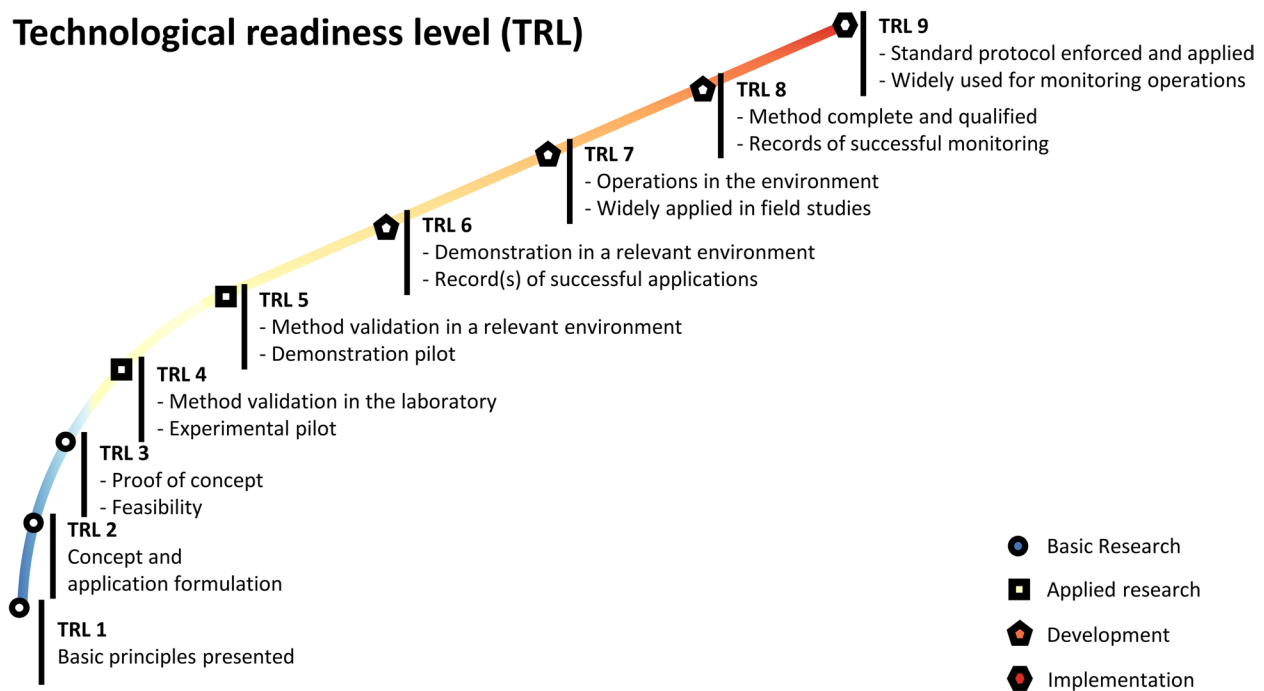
Technological readiness level (TRL)

TRL 1
Basic principles presented

TRL 2
Concept and application formulation

TRL 3
- Proof of concept
- Feasibility

TRL 4
- Method validation in the laboratory
- Experimental pilot

TRL 5
- Method validation in a relevant environment
- Demonstration pilot

TRL 6
- Demonstration in a relevant environment
- Record(s) of successful applications

TRL 7
- Operations in the environment
- Widely applied in field studies

TRL 8
- Method complete and qualified
- Records of successful monitoring

TRL 9
- Standard protocol enforced and applied
- Widely used for monitoring operations

Basic Research
Applied research
Development
Implementation